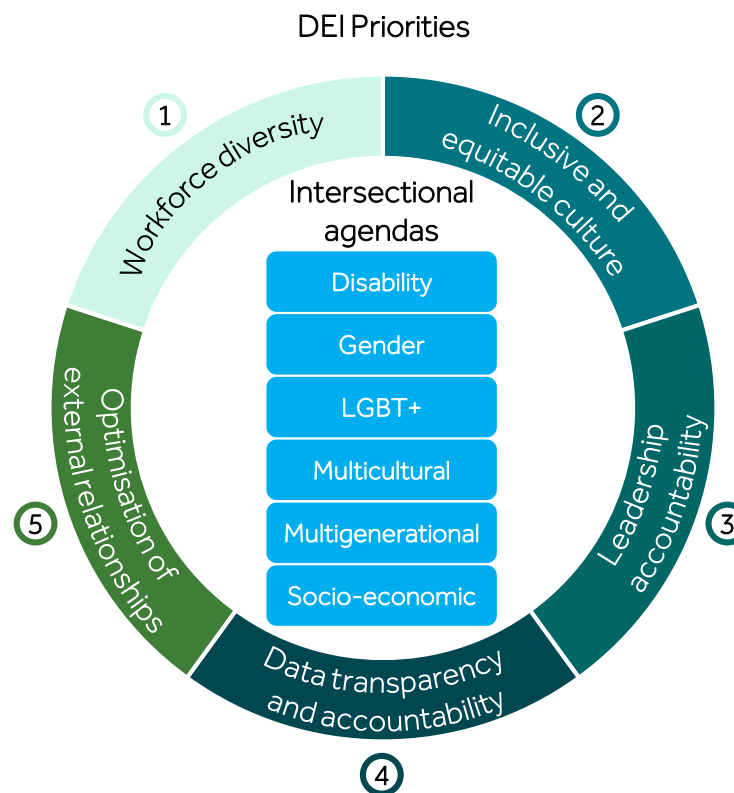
DEI Priorities

1
Workforce diversity

2
Inclusive and equitable culture

3
Leadership accountability

4
Data transparency and accountability

5
Optimisation of external relationships

Intersectional agendas

Disability
Gender
LGBT+
Multicultural
Multigenerational
Socio-economic